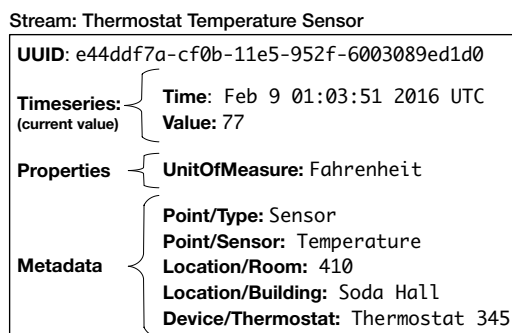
Stream: Thermostat Temperature Sensor

UUID: e44ddf7a-cf0b-11e5-952f-6003089ed1d0

Timeseries: (current value)
Time: Feb 9 01:03:51 2016 UTC
Value: 77

Properties
UnitOfMeasure: Fahrenheit

Metadata
Point/Type: Sensor
Point/Sensor: Temperature
Location/Room: 410
Location/Building: Soda Hall
Device/Thermostat: Thermostat 345